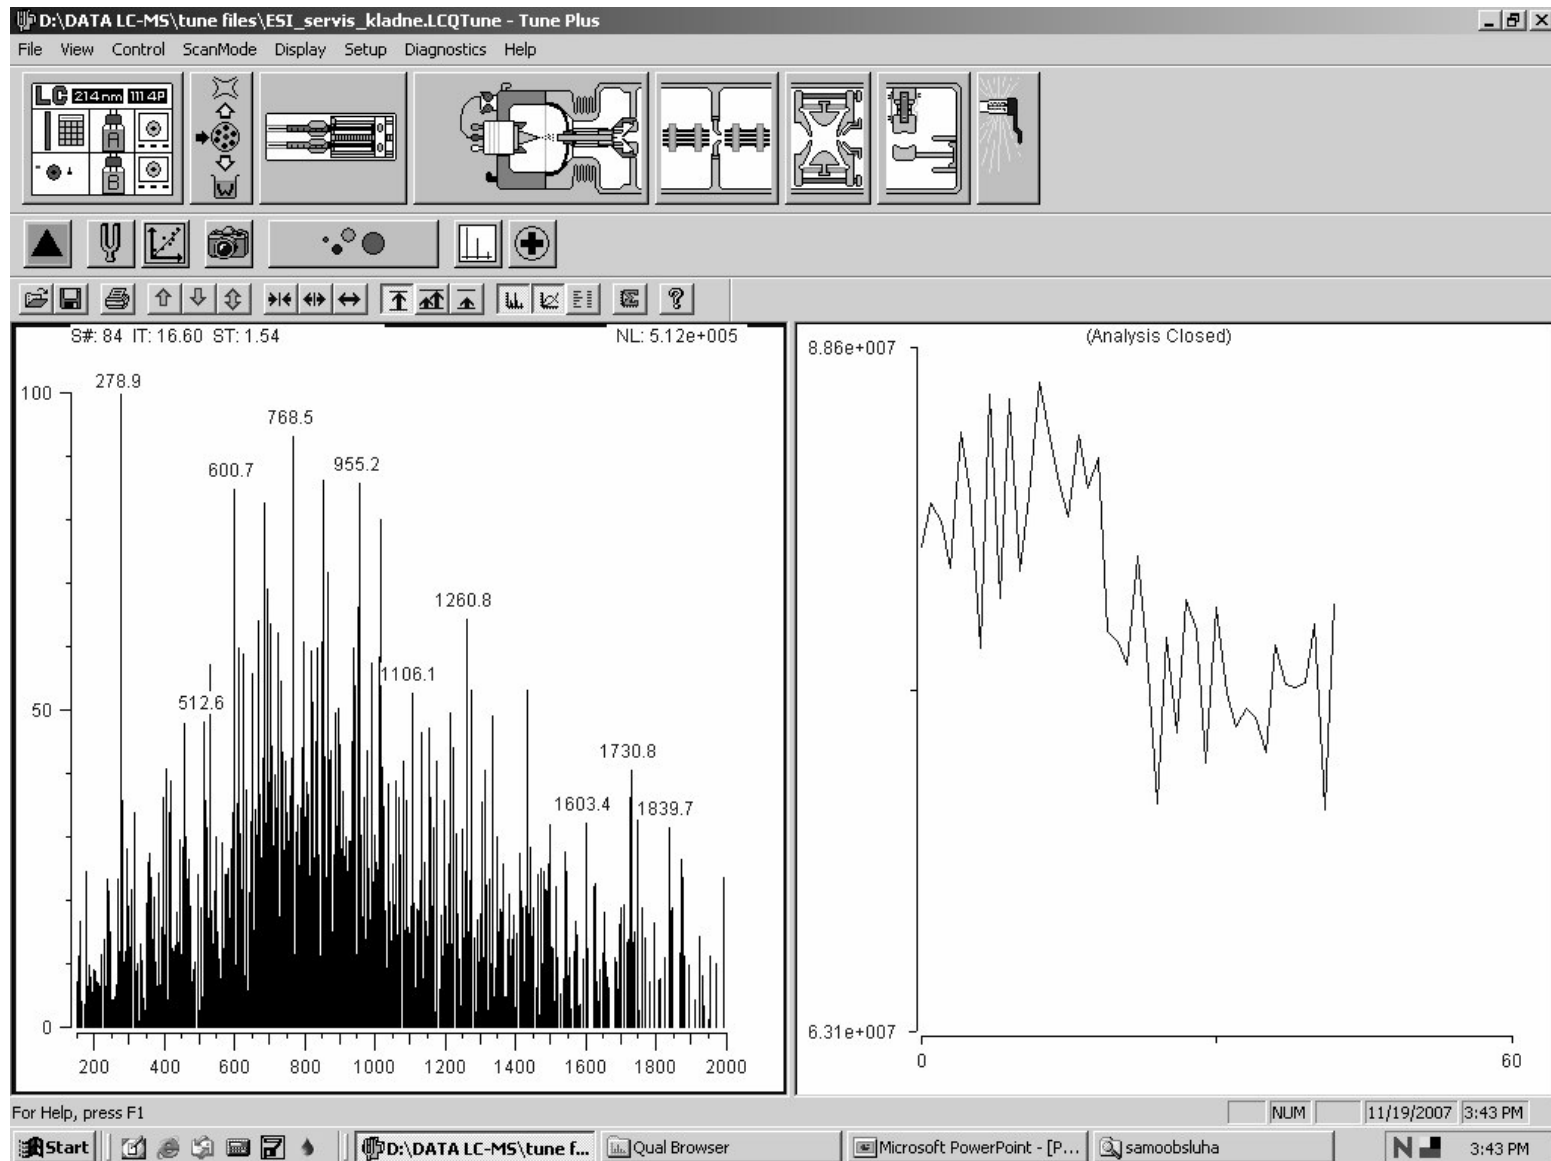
D:\DATA LC-MS\tune files\ESI_servis_kladne.LCQTune - Tune Plus

File View Control ScanMode Display Setup Diagnostics Help

LC 214nm 1114P

A B W

S#: 84 IT: 16.60 ST: 1.54 NL: 5.12e+005

100
278.9
768.5
600.7
955.2
1260.8
1106.1
512.6
50
1730.8
1603.4
1839.7
0
200 400 600 800 1000 1200 1400 1600 1800 2000

(Analysis Closed)
8.86e+007
6.31e+007
0
60

For Help, press F1 NUM 11/19/2007 3:43 PM

Start D:\DATA LC-MS\tune f... Qual Browser Microsoft PowerPoint - [P... samoobsluha N 3:43 PM